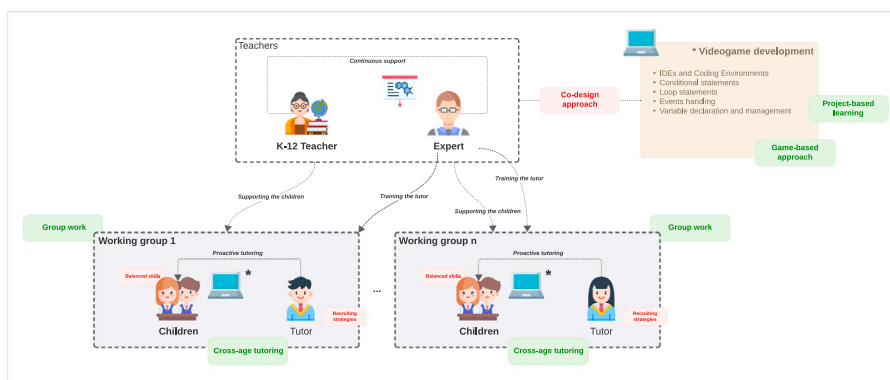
Teachers

Continuous support

K-12 Teacher

Expert

Co-design approach

* Videogame development

▸ IDEs and Coding Environments
▸ Conditional statements
▸ Loop statements
▸ Events handling
▸ Variable declaration and management

Project-based learning

Game-based approach

Supporting the children

Training the tutor

Training the tutor

Supporting the children

Group work

Group work

Working group 1

Proactive tutoring

Balanced skills

*

Children

Tutor

Recruiting strategies

...

Working group n

Proactive tutoring

Balanced skills

*

Children

Tutor

Recruiting strategies

Cross-age tutoring

Cross-age tutoring